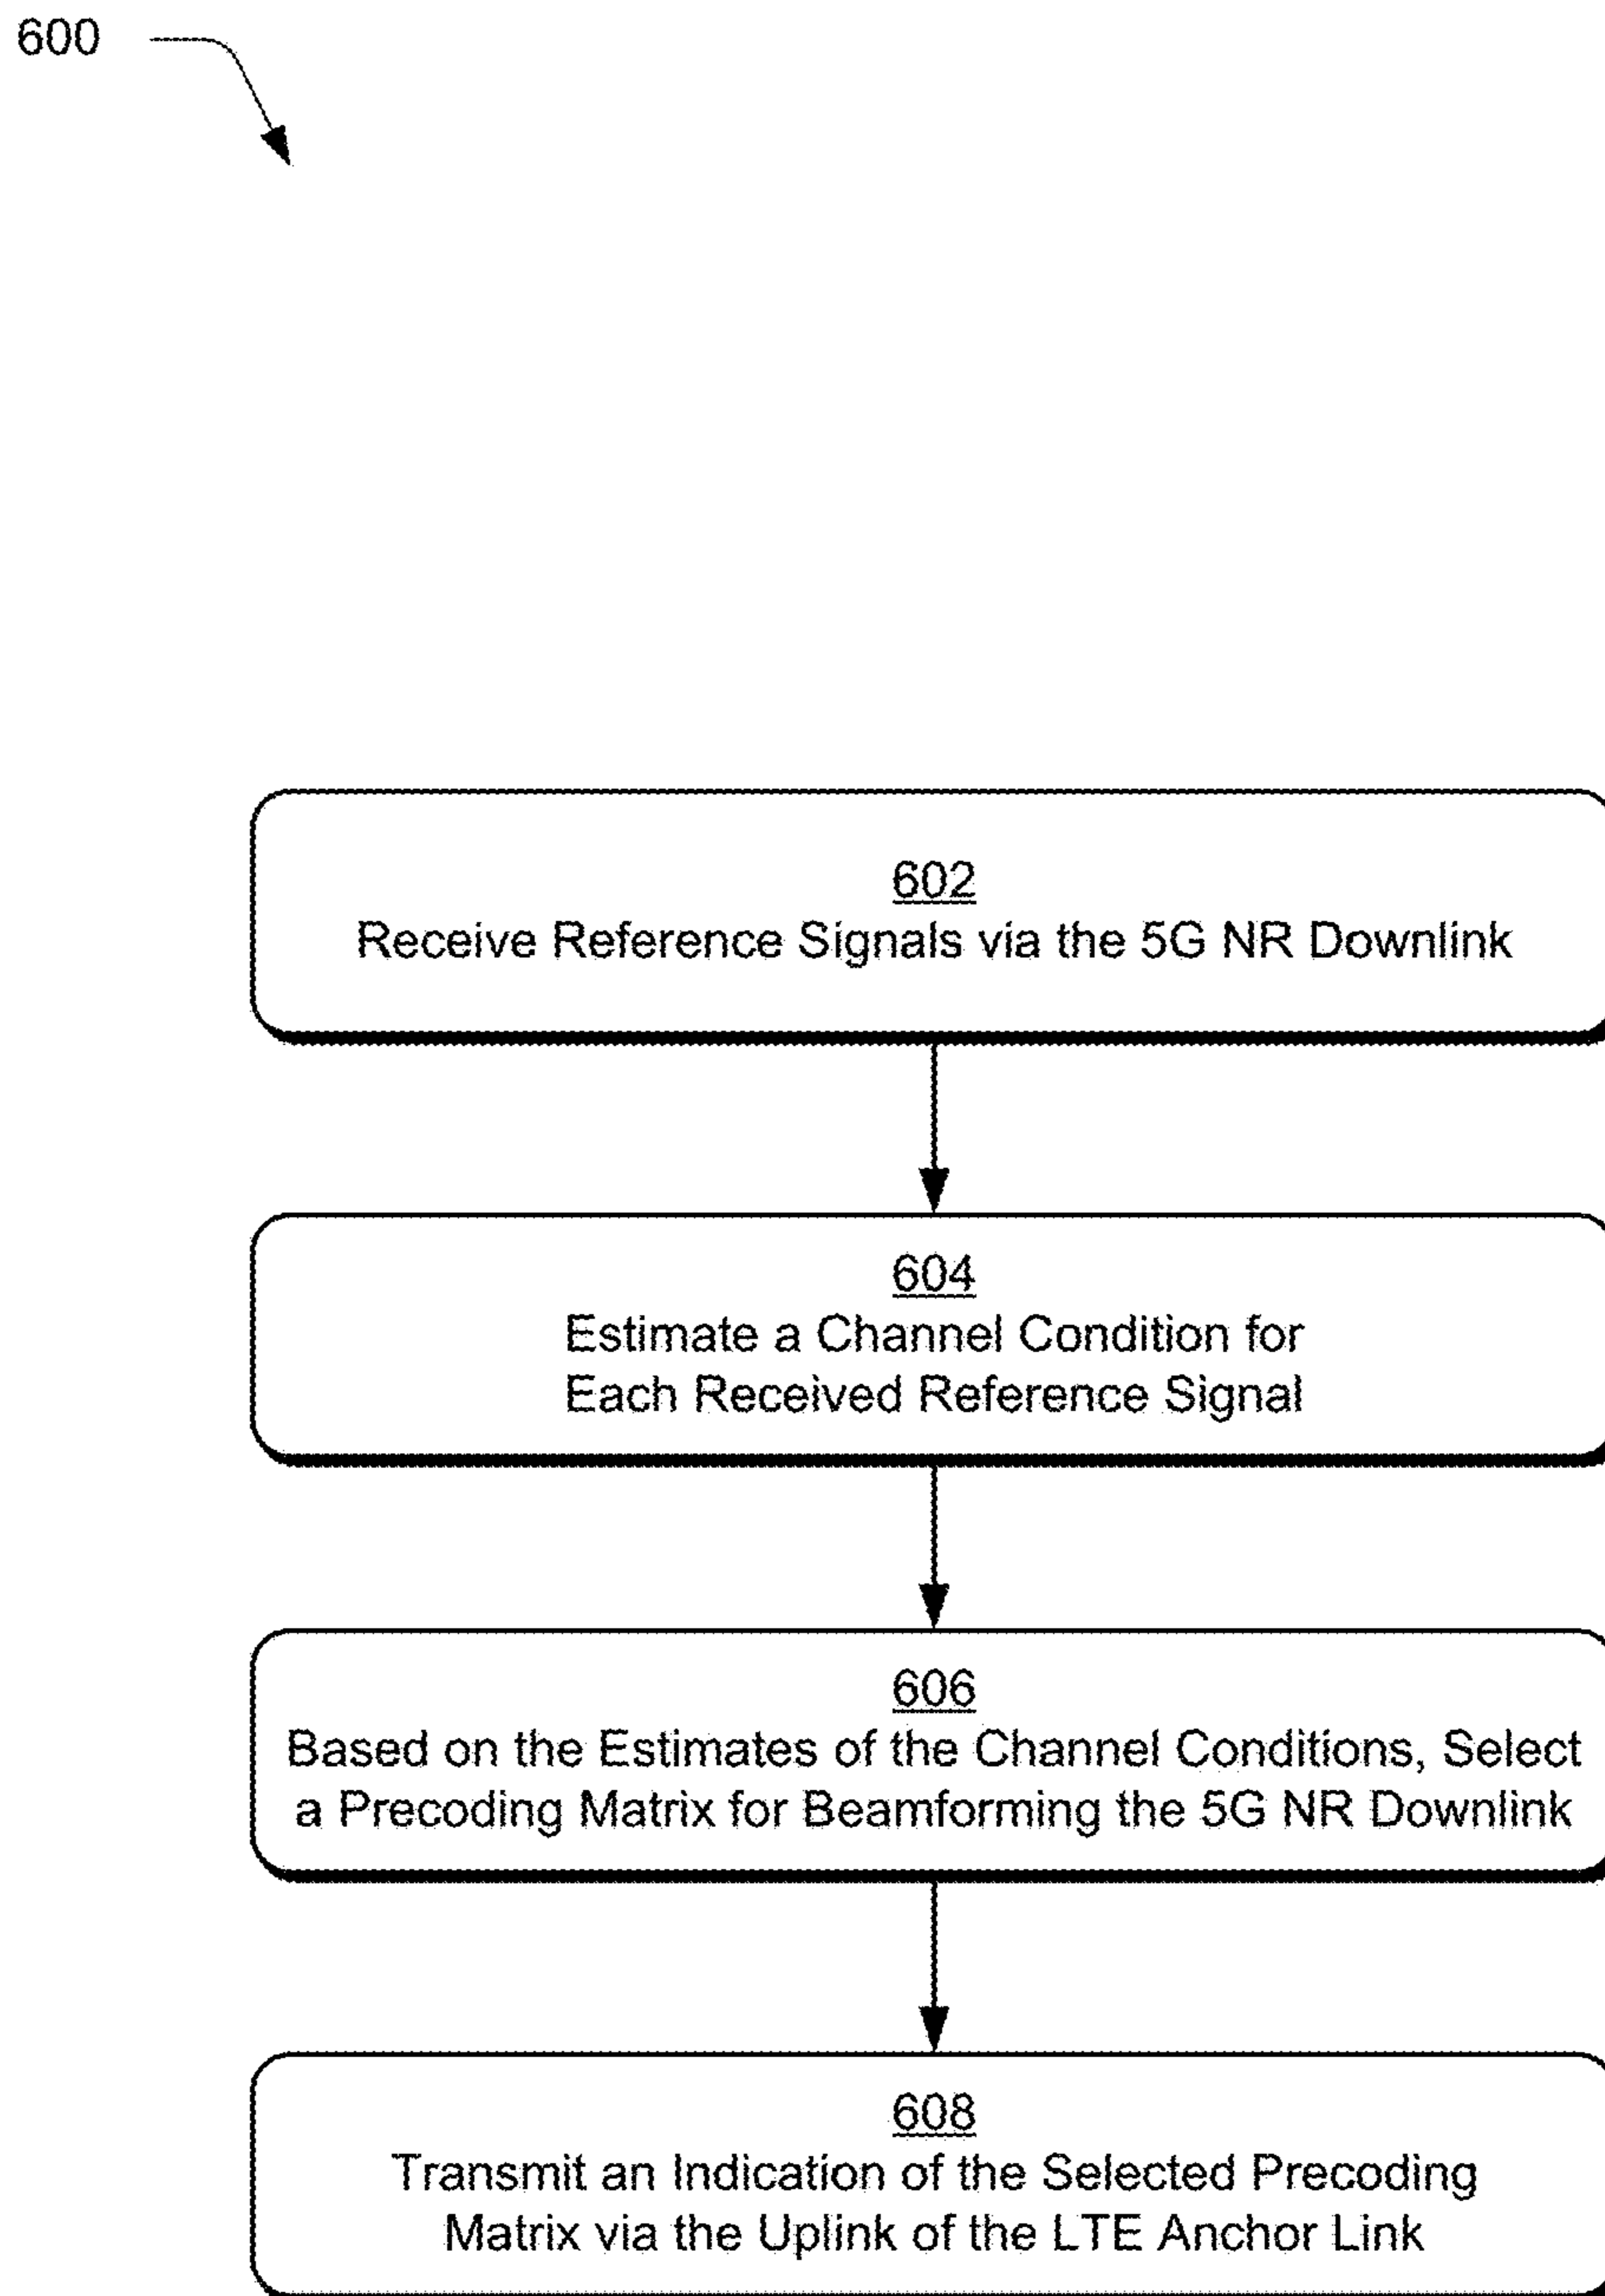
600

602
Receive Reference Signals via the 5G NR Downlink

604
Estimate a Channel Condition for Each Received Reference Signal

606
Based on the Estimates of the Channel Conditions, Select a Precoding Matrix for Beamforming the 5G NR Downlink

608
Transmit an Indication of the Selected Precoding Matrix via the Uplink of the LTE Anchor Link